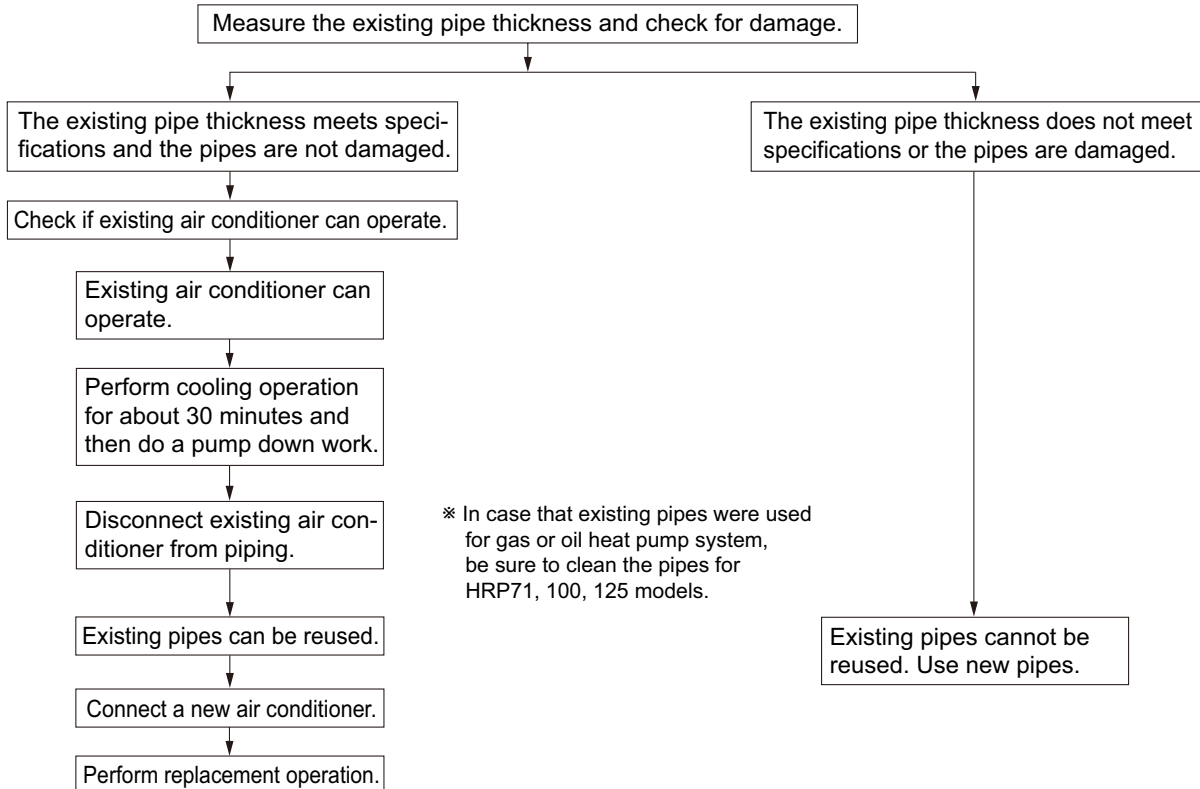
Measure the existing pipe thickness and check for damage.

The existing pipe thickness meets specifications and the pipes are not damaged.

Check if existing air conditioner can operate.

Existing air conditioner can operate.

Perform cooling operation for about 30 minutes and then do a pump down work.

Disconnect existing air conditioner from piping.

Existing pipes can be reused.

Connect a new air conditioner.

Perform replacement operation.

※ In case that existing pipes were used for gas or oil heat pump system, be sure to clean the pipes for HRP71, 100, 125 models.

The existing pipe thickness does not meet specifications or the pipes are damaged.

Existing pipes cannot be reused. Use new pipes.